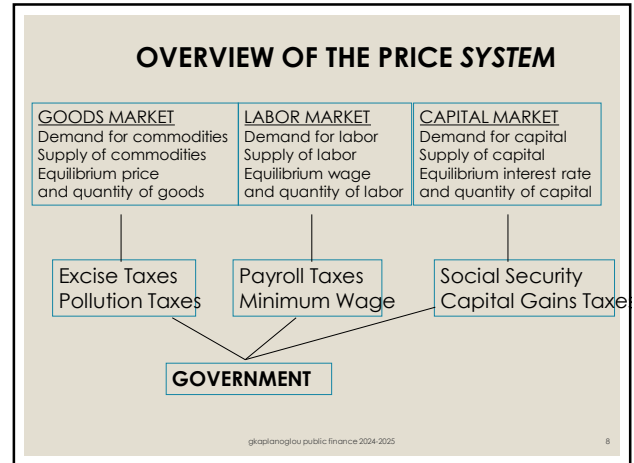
OVERVIEW OF THE PRICE SYSTEM

GOODS MARKET
Demand for commodities
Supply of commodities
Equilibrium price
and quantity of goods

LABOR MARKET
Demand for labor
Supply of labor
Equilibrium wage
and quantity of labor

CAPITAL MARKET
Demand for capital
Supply of capital
Equilibrium interest rate
and quantity of capital

Excise Taxes
Pollution Taxes

Payroll Taxes
Minimum Wage

Social Security
Capital Gains Taxes

GOVERNMENT

gkaplanoglou public finance 2024-2025

8